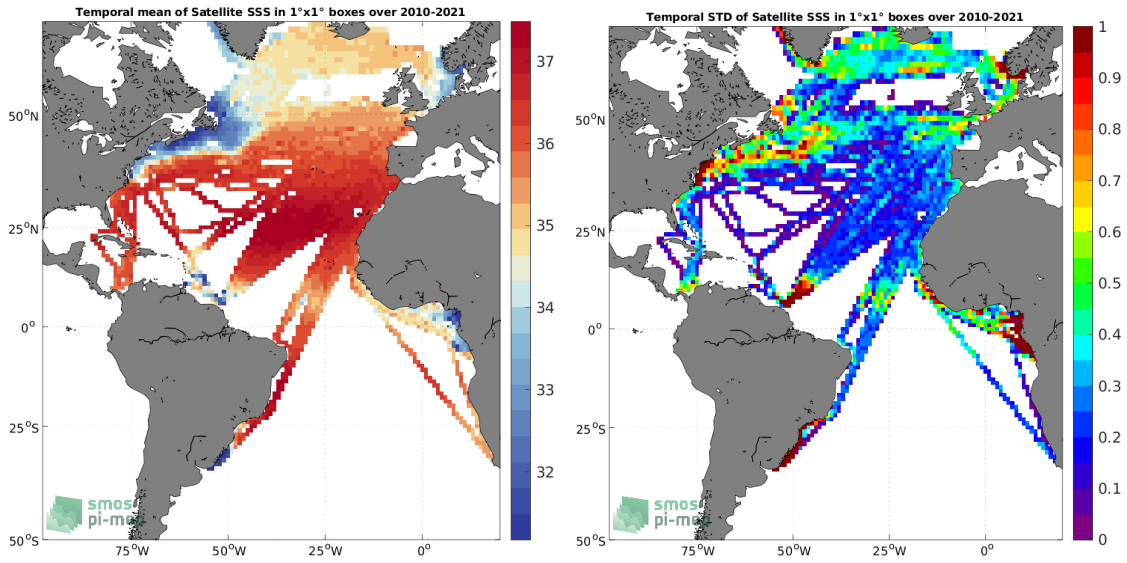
Temporal mean of Satellite SSS in 1°x1° boxes over 2010-2021

37
36
35
34
33
32

50°N
25°N
0°
25°S
50°S

75°W 50°W 25°W 0°

smos pi-mep

Temporal STD of Satellite SSS in 1°x1° boxes over 2010-2021

1
0.9
0.8
0.7
0.6
0.5
0.4
0.3
0.2
0.1
0

50°N
25°N
0°
25°S
50°S

75°W 50°W 25°W 0°

smos pi-mep